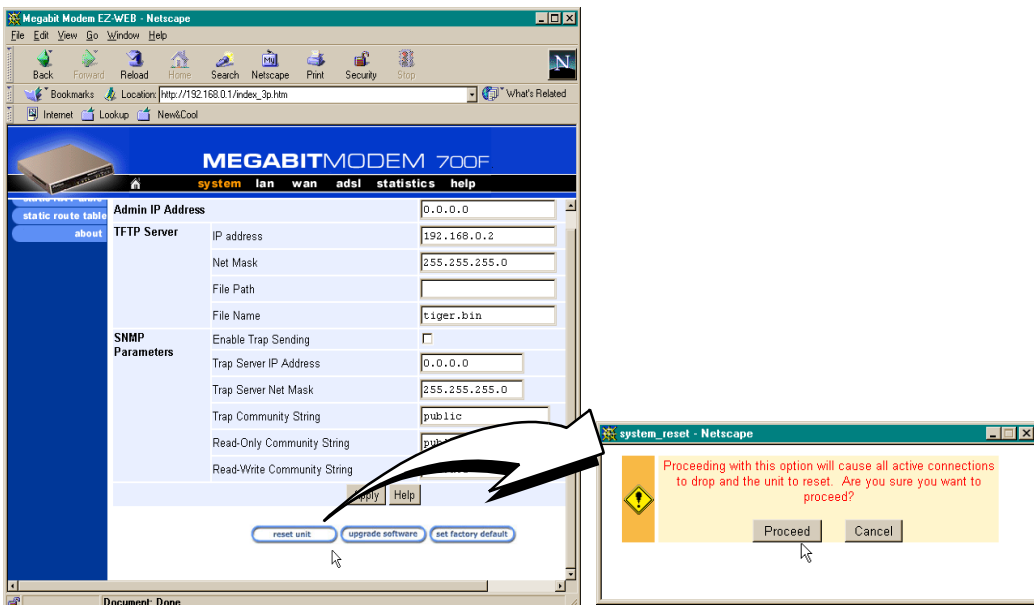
Megabit Modem EZ-WEB - Netscape

File Edit View Go Window Help

Back Forward Reload Home Search Netscape Print Security Stop

Bookmarks Location: http://192.168.0.1/index_3p.htm What's Related

Internet Lookup New&Cool

MEGABITMODEM 700F

system lan wan adsl statistics help

static route table
about

| Admin IP Address | | 0.0.0.0 |
|---|---|---|
| TFTP Server | IP address | 192.168.0.2 |
| | Net Mask | 255.255.255.0 |
| | File Path | |
| | File Name | tiger.bin |
| SNMP Parameters | Enable Trap Sending | |
| | Trap Server IP Address | 0.0.0.0 |
| | Trap Server Net Mask | 255.255.255.0 |
| | Trap Community String | public |
| | Read-Only Community String | pub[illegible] |
| | Read-Write Community String | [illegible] |

Apply Help

reset unit upgrade software set factory default

Document: Done

system_reset - Netscape

Proceeding with this option will cause all active connections to drop and the unit to reset. Are you sure you want to proceed?

Proceed Cancel